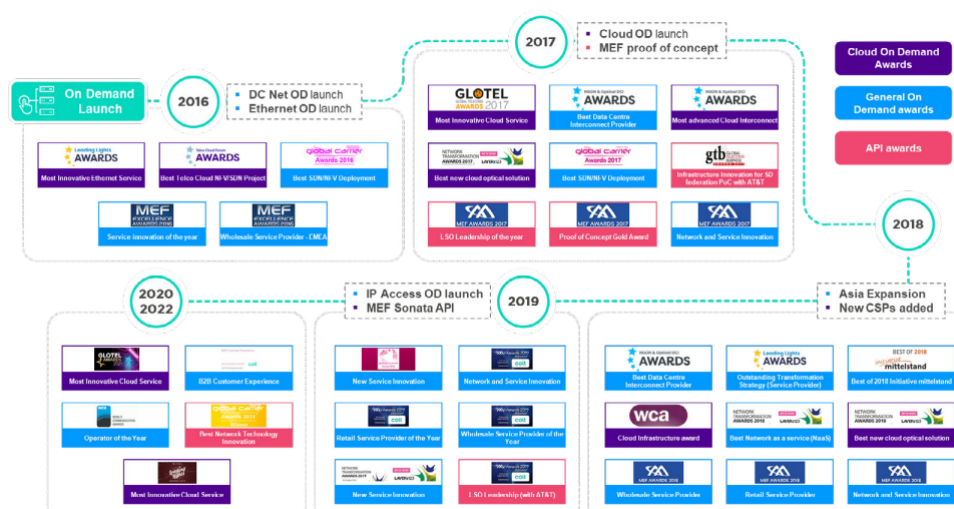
On Demand Launch

2016

DC Net OD launch
Ethernet OD launch

2017

Cloud OD launch
MEF proof of concept

Cloud On Demand Awards

General On Demand awards

API awards

Leading Lights AWARDS
Most Innovative Ethernet Service

AWARDS
Best Telco Cloud NFV/SDN Project

global carrier Awards 2016
Best SDN/NFV Deployment

MEF
Service innovation of the year

MEF
Wholesale Service Provider - EMEA

GLOTEL AWARDS 2017
Most Innovative Cloud Service

AWARDS
Best Data Centre Interconnect Provider

AWARDS
Most advanced Cloud Interconnect

NETWORK TRANSFORMATION AWARDS 2017
Best new cloud optical solution

global carrier Awards 2017
Best SDN/NFV Deployment

gtb
Infrastructure innovation for SD federation PoC with AT&T

MEF AWARDS 2017
LSO Leadership of the year

MEF AWARDS 2017
Proof of Concept Gold Award

MEF AWARDS 2017
Network and Service Innovation

2018

2020
2022

IP Access OD launch
MEF Sonata API

2019

Asia Expansion
New CSPs added

Most Innovative Cloud Service

B2B Customer Experience

Operator of the Year

global carrier Awards 2019
Best Network Technology Innovation

Most Innovative Cloud Service

New Service Innovation

Network and Service Innovation

Retail Service Provider of the Year

Wholesale Service Provider of the Year

NETWORK TRANSFORMATION AWARDS 2019
New Service Innovation

LSO Leadership (with AT&T)

AWARDS
Best Data Centre Interconnect Provider

Leading Lights AWARDS
Outstanding Transformation Strategy (Service Provider)

BEST OF 2018 mittelstand
Best of 2018 Initiative mittelstand

wca
Cloud Infrastructure award

NETWORK TRANSFORMATION AWARDS 2018
Best Network as a service (NaaS)

NETWORK TRANSFORMATION AWARDS 2018
Best new cloud optical solution

MEF AWARDS 2018
Wholesale Service Provider

MEF AWARDS 2018
Retail Service Provider

MEF AWARDS 2018
Network and Service Innovation